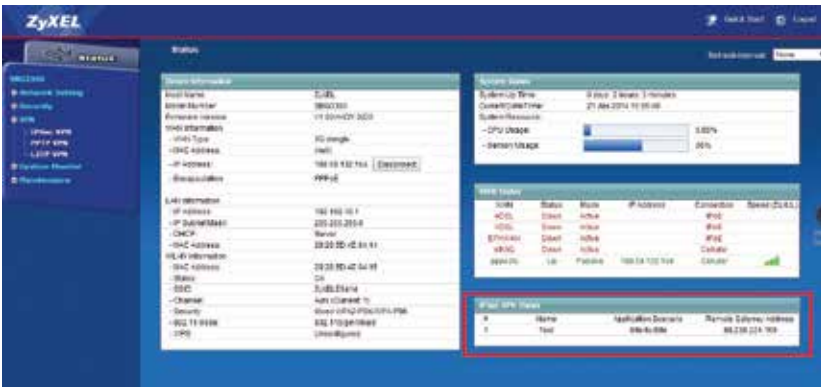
ZyXEL

Quick Start Logout

Status

Status

Refresh Interval: None

MENU

Network Setting

Security

VPN

IPSec VPN

PPTP VPN

L2TP VPN

System Monitor

Maintenance

Device Information

Host Name: ZyXEL

Model Number: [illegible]

Firmware Version: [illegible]

WAN Information

- WAN Type: 3G dongle

- MAC Address: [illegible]

- IP Address: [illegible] Disconnect

- Encapsulation: PPPoE

LAN Information

- IP Address: 192.168.10.1

- IP Subnet Mask: 255.255.255.0

- DHCP: Server

- MAC Address: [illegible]

WLAN Information

- MAC Address: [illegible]

- Status: On

- SSID: ZyXEL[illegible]

- Channel: Auto (Channel 1)

- Security: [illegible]

- 802.11 Mode: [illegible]

- WPS: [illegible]

System Status

System Up Time: 0 days 2 hours 3 minutes

Current Date/Time: 21 Jan 2014 10:05:00

System Resource:

- CPU Usage: 5.00%

- Memory Usage: 35%

WAN Status

| WAN | Status | Mode | IP Address | Connection | Speed (DL/UL) |
|---|---|---|---|---|---|
| ADSL | Down | Active | | IPoE | |
| VDSL | Down | Active | | IPoE | |
| ETHWAN | Down | Active | | IPoE | |
| WISP | Down | Active | | Cellular | |
| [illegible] | Up | Passive | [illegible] | Cellular | |

IPSec VPN Status

| # | Name | Application Scenario | Remote Gateway Address |
|---|---|---|---|
| 1 | Test | Site-to-Site | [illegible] |